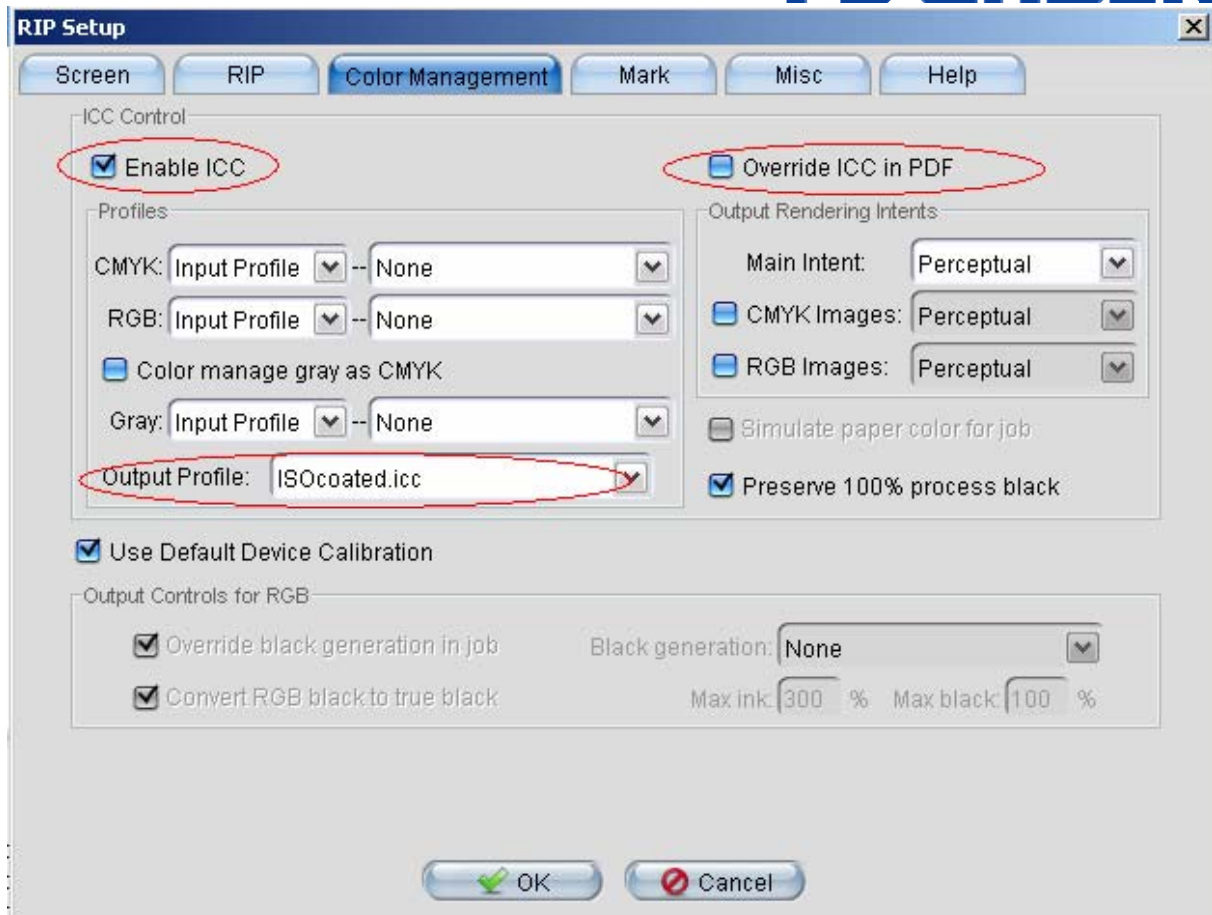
RIP Setup

Screen RIP Color Management Mark Misc Help

ICC Control

Enable ICC

Override ICC in PDF

Profiles

CMYK: Input Profile -- None

RGB: Input Profile -- None

Color manage gray as CMYK

Gray: Input Profile -- None

Output Profile: ISOcoated.icc

Output Rendering Intents

Main Intent: Perceptual

CMYK Images: Perceptual

RGB Images: Perceptual

Simulate paper color for job

Preserve 100% process black

Use Default Device Calibration

Output Controls for RGB

Override black generation in job

Black generation: None

Convert RGB black to true black

Max ink: 300 % Max black: 100 %

OK Cancel